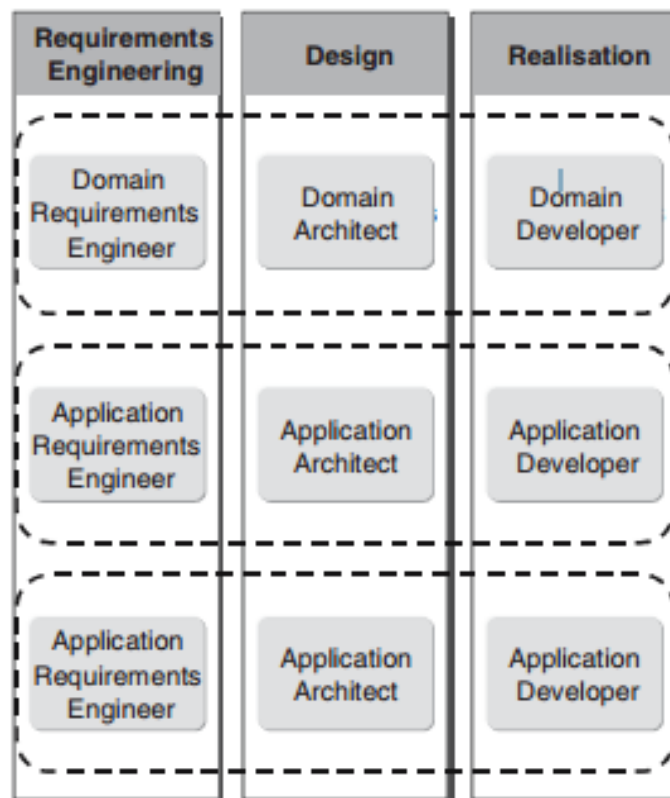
| Requirements Engineering | Design | Realisation |
|---|---|---|
| Domain Requirements Engineer | Domain Architect | Domain Developer |
| Application Requirements Engineer | Application Architect | Application Developer |
| Application Requirements Engineer | Application Architect | Application Developer |